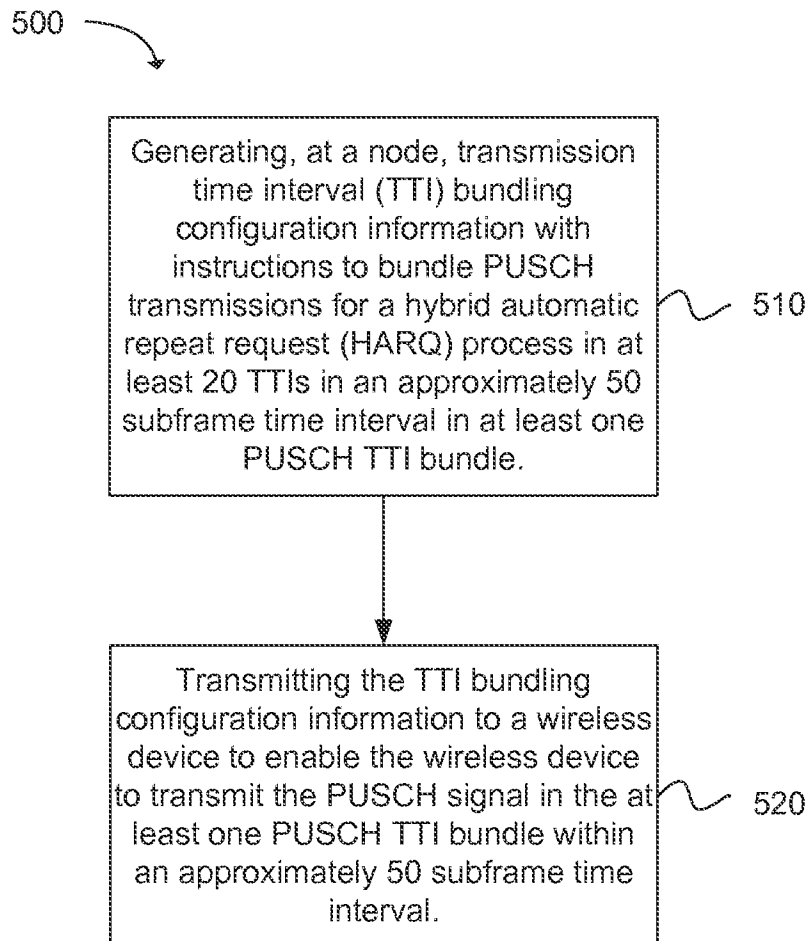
500

Generating, at a node, transmission time interval (TTI) bundling configuration information with instructions to bundle PUSCH transmissions for a hybrid automatic repeat request (HARQ) process in at least 20 TTIs in an approximately 50 subframe time interval in at least one PUSCH TTI bundle.

510

Transmitting the TTI bundling configuration information to a wireless device to enable the wireless device to transmit the PUSCH signal in the at least one PUSCH TTI bundle within an approximately 50 subframe time interval.

520